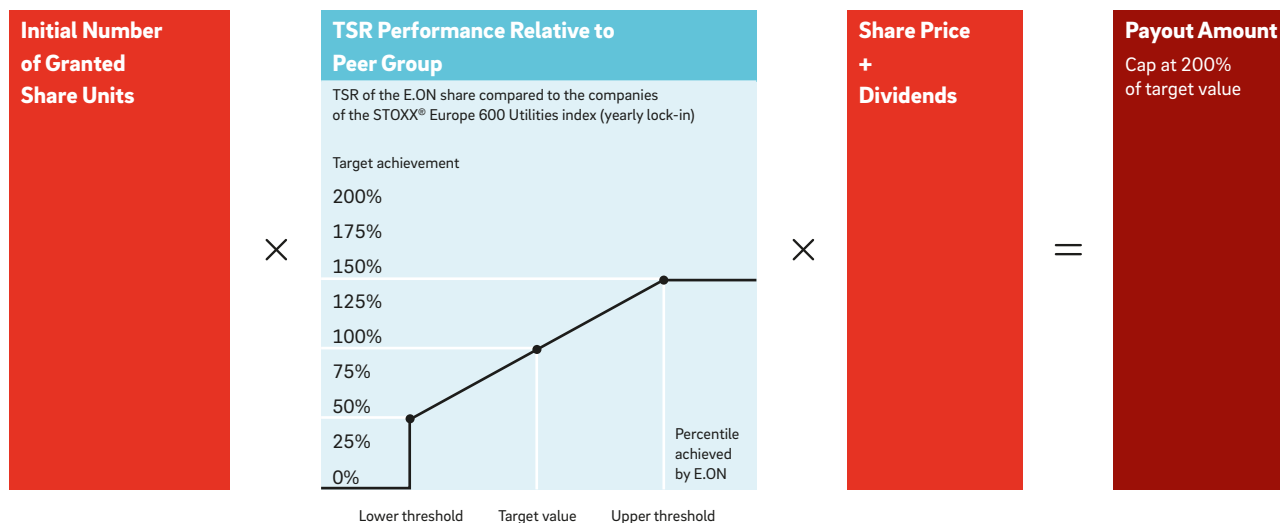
Initial Number of Granted Share Units

×

TSR Performance Relative to Peer Group

TSR of the E.ON share compared to the companies of the STOXX® Europe 600 Utilities index (yearly lock-in)

Target achievement

200%
175%
150%
125%
100%
75%
50%
25%
0%

Percentile achieved by E.ON

Lower threshold Target value Upper threshold

×

Share Price + Dividends

=

Payout Amount

Cap at 200% of target value